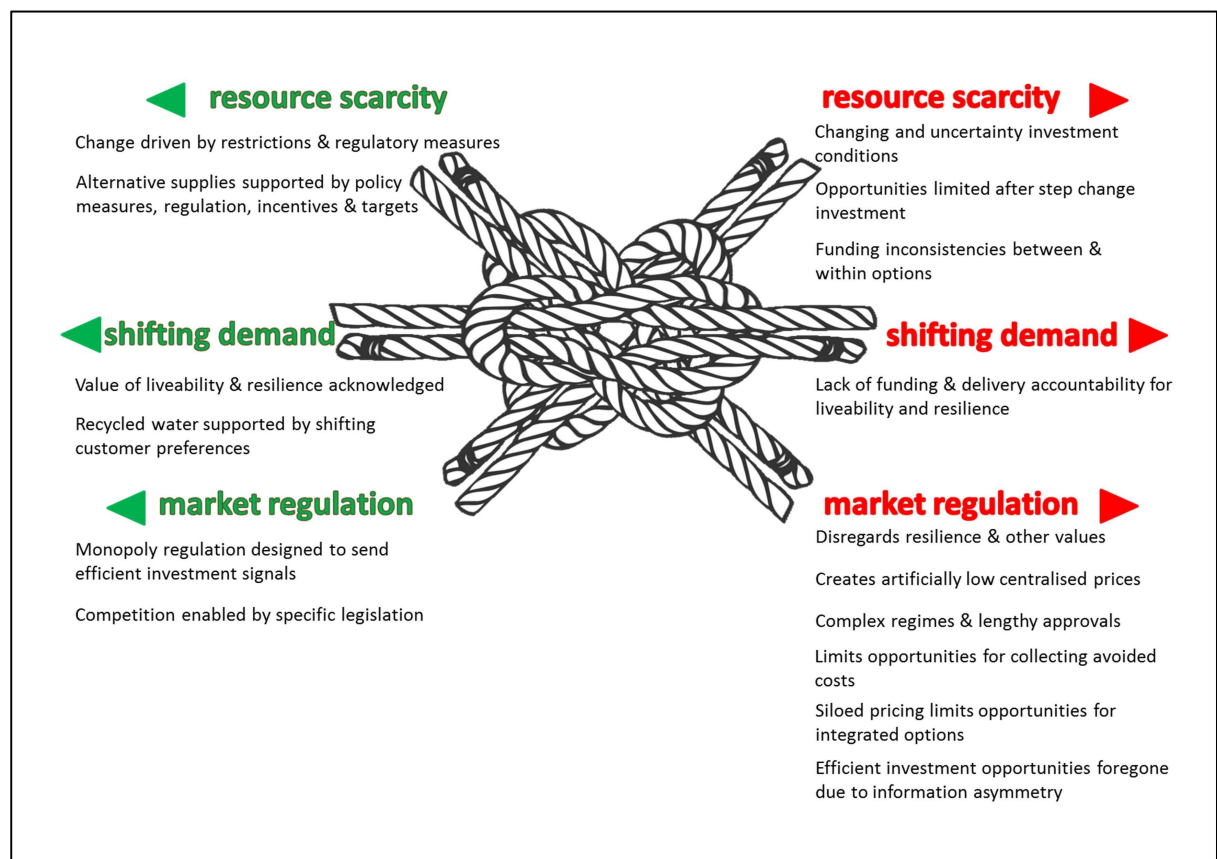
resource scarcity

Change driven by restrictions & regulatory measures

Alternative supplies supported by policy measures, regulation, incentives & targets

shifting demand

Value of liveability & resilience acknowledged

Recycled water supported by shifting customer preferences

market regulation

Monopoly regulation designed to send efficient investment signals

Competition enabled by specific legislation

resource scarcity

Changing and uncertainty investment conditions

Opportunities limited after step change investment

Funding inconsistencies between & within options

shifting demand

Lack of funding & delivery accountability for liveability and resilience

market regulation

Disregards resilience & other values

Creates artificially low centralised prices

Complex regimes & lengthy approvals

Limits opportunities for collecting avoided costs

Siloed pricing limits opportunities for integrated options

Efficient investment opportunities foregone due to information asymmetry